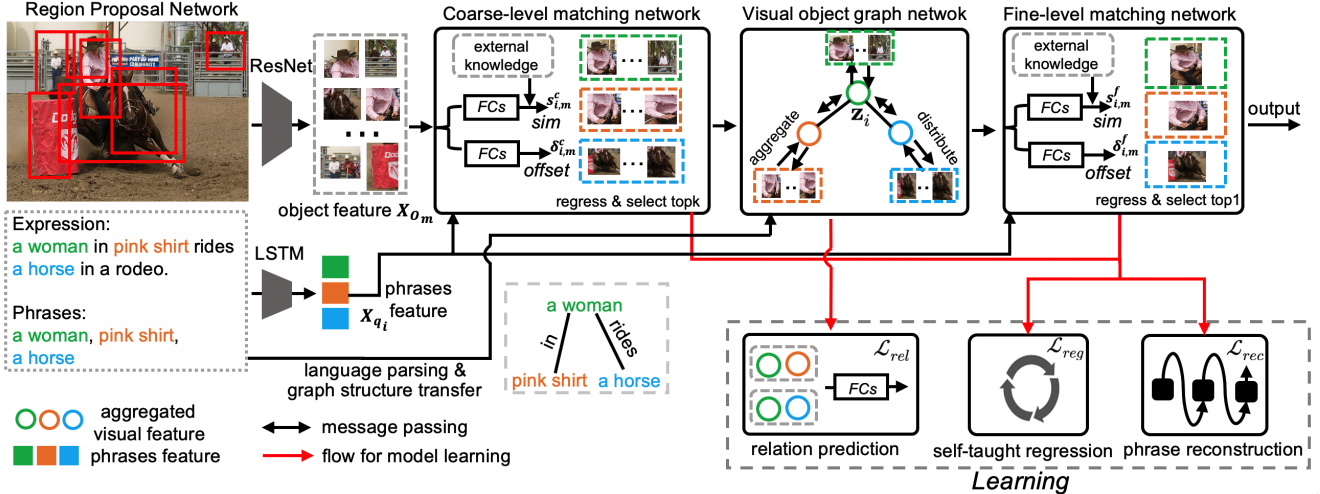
Region Proposal Network

ResNet

object feature $X_{O_m}$

Coarse-level matching network

external knowledge

FCs

$s^{c}_{i,m}$

sim

FCs

$\delta^{c}_{i,m}$

offset

regress & select topk

Visual object graph netwok

$z_i$

aggregate

distribute

Fine-level matching network

external knowledge

FCs

$s^{f}_{i,m}$

sim

FCs

$\delta^{f}_{i,m}$

offset

regress & select top1

output

Expression:
a woman in pink shirt rides a horse in a rodeo.

Phrases:
a woman, pink shirt, a horse

LSTM

phrases feature

$X_{q_i}$

language parsing & graph structure transfer

a woman

in

rides

pink shirt

a horse

$\mathcal{L}_{rel}$

FCs

relation prediction

$\mathcal{L}_{reg}$

self-taught regression

$\mathcal{L}_{rec}$

phrase reconstruction

Learning

aggregated visual feature

phrases feature

message passing

flow for model learning